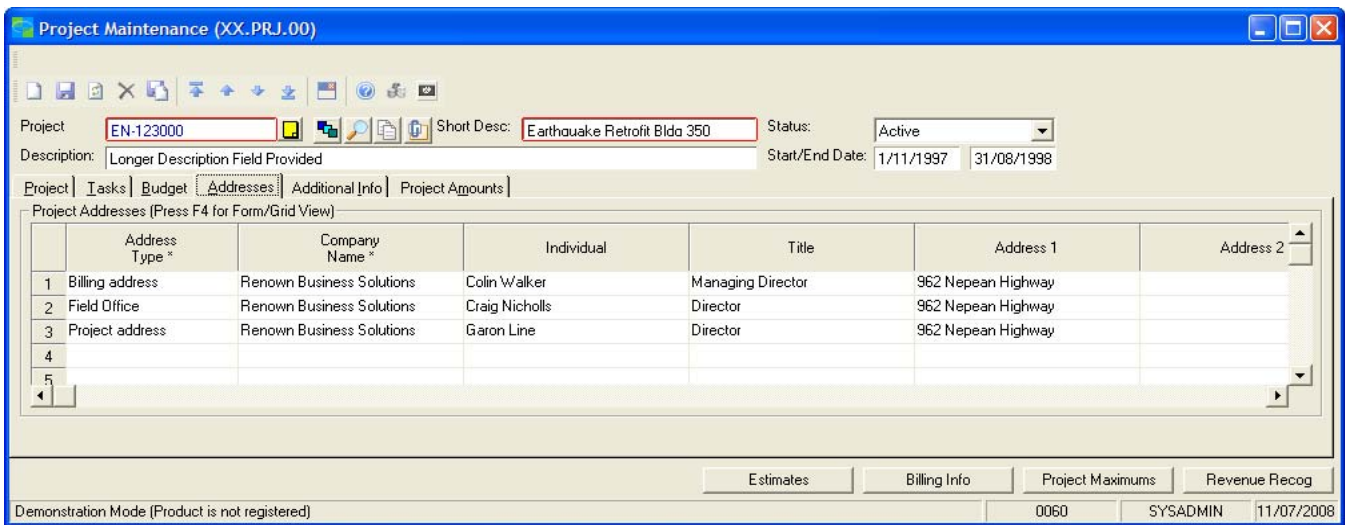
Project Maintenance (XX.PRJ.00)

Project EN-123000 Short Desc: Earthquake Retrofit Bldg 350 Status: Active
Description: Longer Description Field Provided Start/End Date: 1/11/1997 31/08/1998

Project | Tasks | Budget | Addresses | Additional Info | Project Amounts

Project Addresses (Press F4 for Form/Grid View)

| | Address Type * | Company Name * | Individual | Title | Address 1 | Address 2 |
|---|---|---|---|---|---|---|
| 1 | Billing address | Renown Business Solutions | Colin Walker | Managing Director | 962 Nepean Highway | |
| 2 | Field Office | Renown Business Solutions | Craig Nicholls | Director | 962 Nepean Highway | |
| 3 | Project address | Renown Business Solutions | Garon Line | Director | 962 Nepean Highway | |
| 4 | | | | | | |
| 5 | | | | | | |

Estimates | Billing Info | Project Maximums | Revenue Recog

Demonstration Mode (Product is not registered) 0060 SYSADMIN 11/07/2008